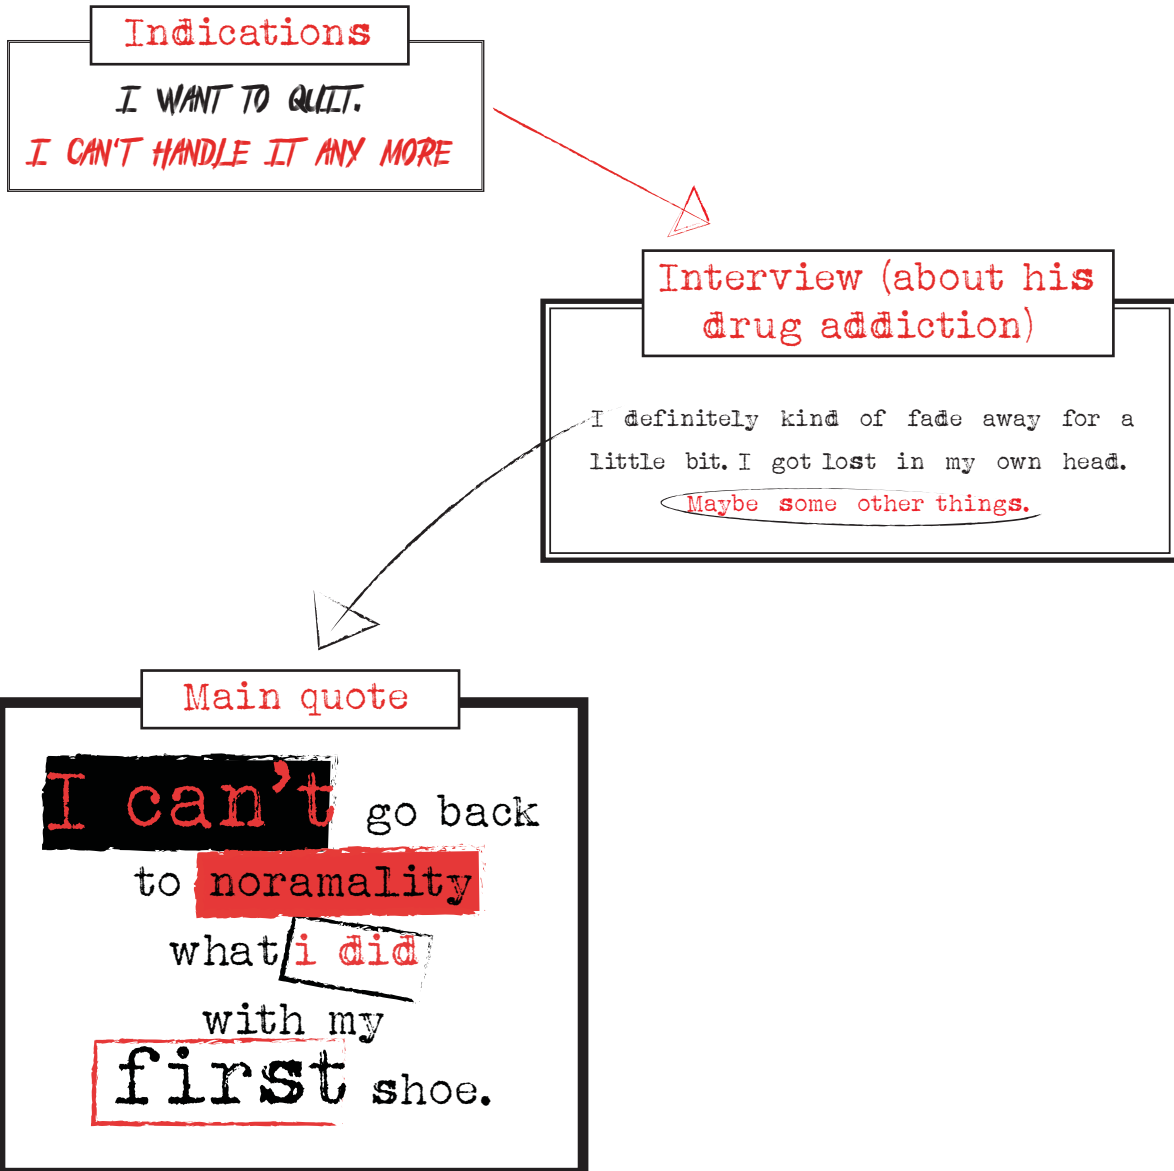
Indications

I WANT TO QUIT.
I CAN'T HANDLE IT ANY MORE

Interview (about his drug addiction)

I definitely kind of fade away for a little bit. I got lost in my own head. Maybe some other things.

Main quote

I can't go back to noramality what i did with my first shoe.